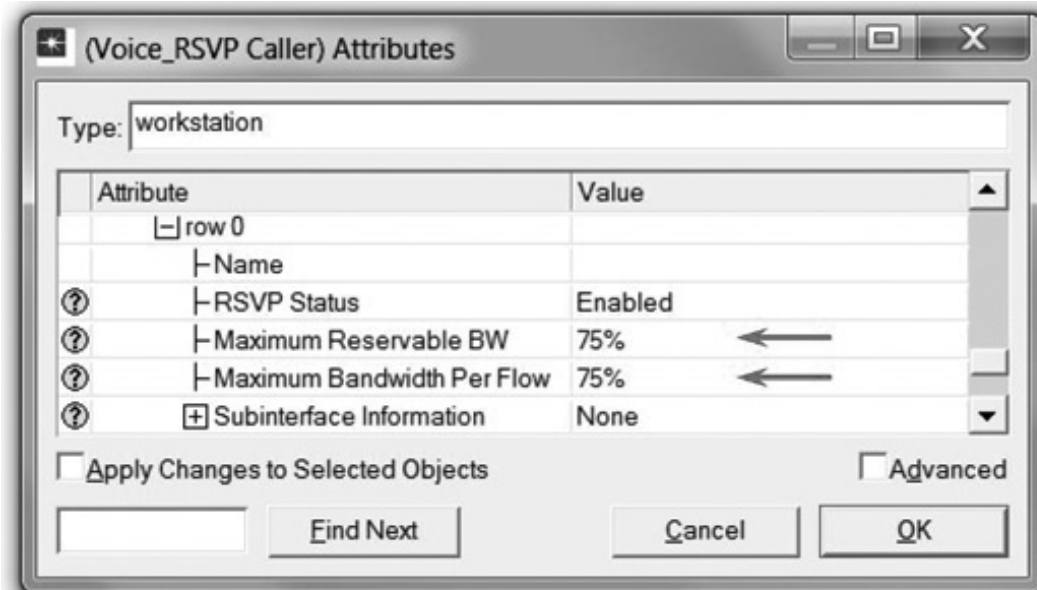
(Voice_RSVP Caller) Attributes

Type: workstation

| | Attribute | Value |
|---|---|---|
| | row 0 | |
| | Name | |
| ? | RSVP Status | Enabled |
| ? | Maximum Reservable BW | 75% |
| ? | Maximum Bandwidth Per Flow | 75% |
| ? | Subinterface Information | None |

Apply Changes to Selected Objects

Advanced

Find Next

Cancel

OK